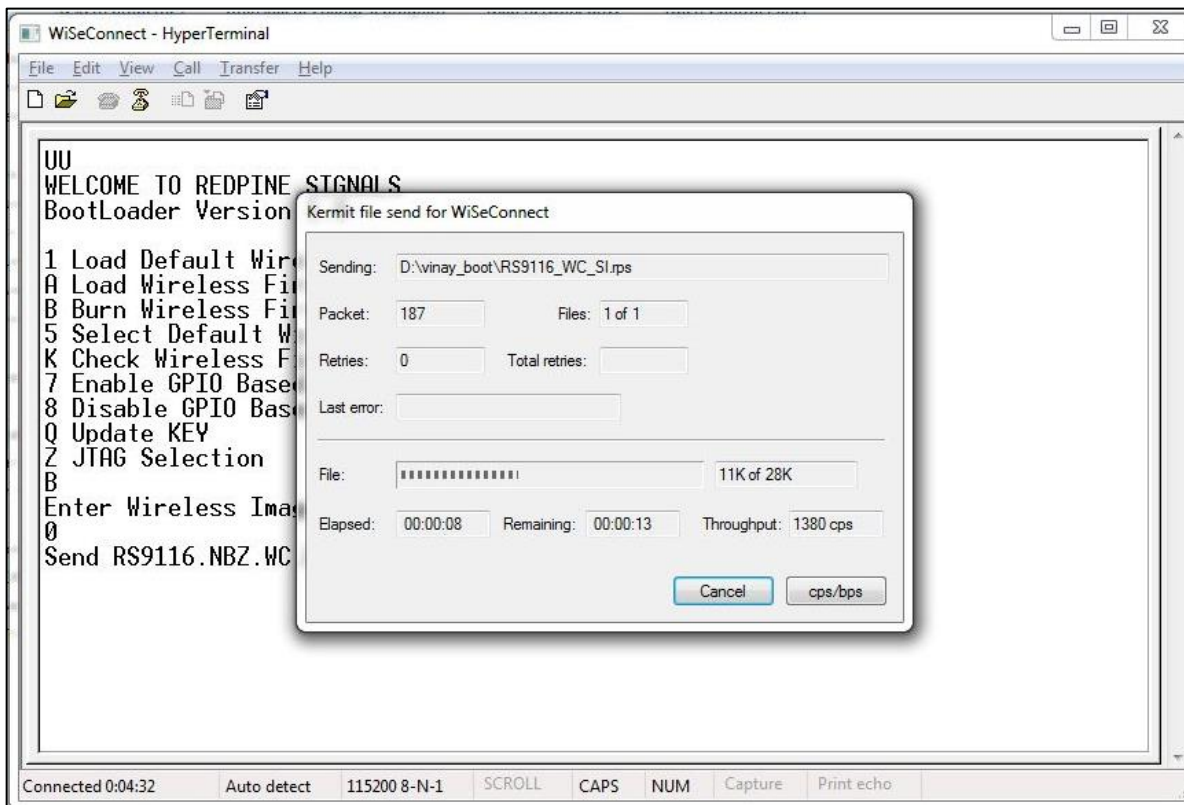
WiSeConnect - HyperTerminal

File Edit View Call Transfer Help

UU
WELCOME TO REDPINE SIGNALS
BootLoader Version

1 Load Default Wir
A Load Wireless Fi
B Burn Wireless Fi
5 Select Default W
K Check Wireless F
7 Enable GPIO Base
8 Disable GPIO Bas
Q Update KEY
Z JTAG Selection
B
Enter Wireless Ima
0
Send RS9116.NBZ.WC

Kermit file send for WiSeConnect

Sending: D:\vinay_boot\RS9116_WC_SI.rps

Packet: 187 Files: 1 of 1

Retries: 0 Total retries:

Last error:

File: 11K of 28K

Elapsed: 00:00:08 Remaining: 00:00:13 Throughput: 1380 cps

Cancel cps/bps

Connected 0:04:32 Auto detect 115200 8-N-1 SCROLL CAPS NUM Capture Print echo